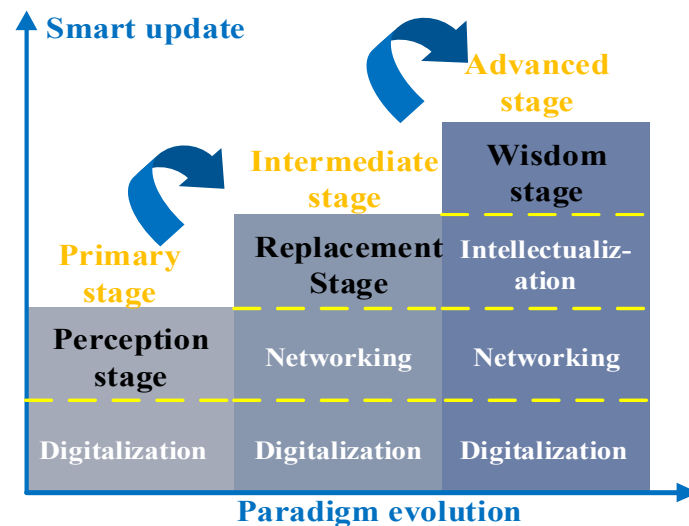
Smart update

Advanced stage

Intermediate stage

Wisdom stage

Primary stage

Replacement Stage

Intellectualization

Perception stage

Networking

Networking

Digitalization

Digitalization

Digitalization

Paradigm evolution